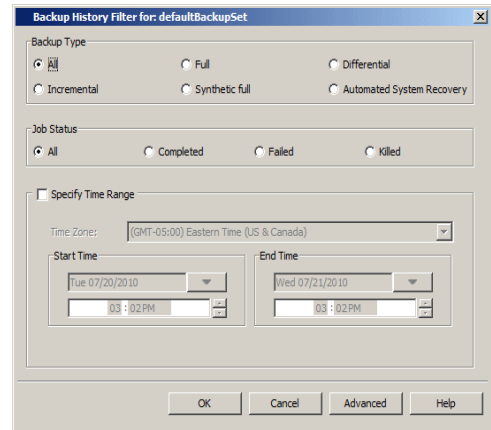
Backup History Filter for: defaultBackupSet

Backup Type

All

Full

Differential

Incremental

Synthetic full

Automated System Recovery

Job Status

All

Completed

Failed

Killed

Specify Time Range

Time Zone: (GMT-05:00) Eastern Time (US & Canada)

Start Time

Tue 07/20/2010

03 : 02PM

End Time

Wed 07/21/2010

03 : 02PM

OK

Cancel

Advanced

Help